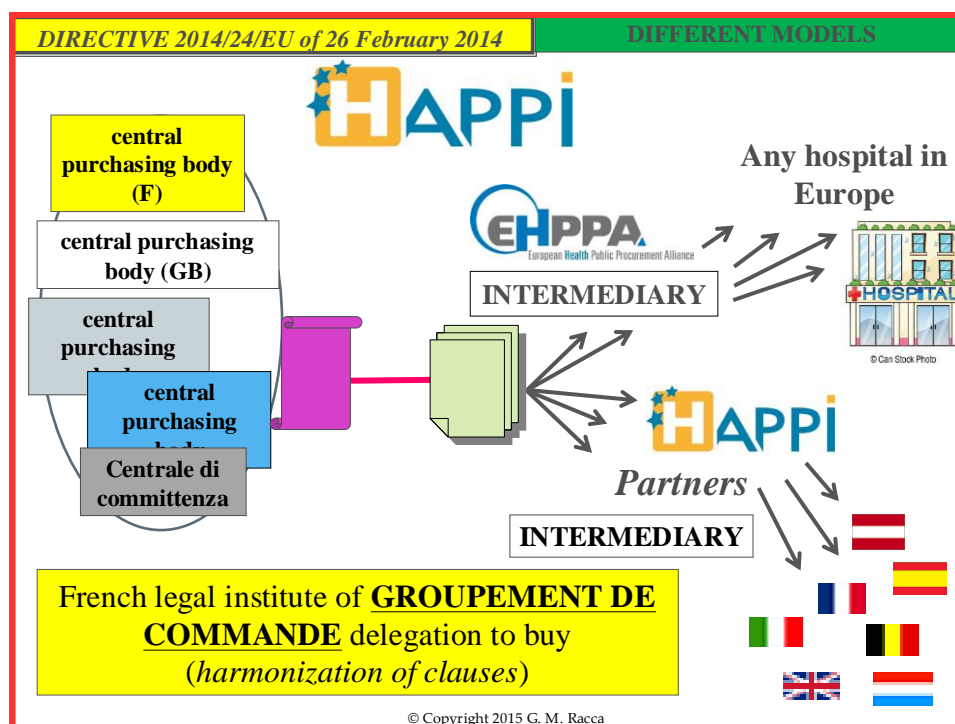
DIRECTIVE 2014/24/EU of 26 February 2014

DIFFERENT MODELS

HAPPI

central purchasing body (F)

central purchasing body (GB)

central purchasing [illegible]

central purchasing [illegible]

Centrale di committenza

Any hospital in Europe

EHPPA
European Health Public Procurement Alliance

INTERMEDIARY

HOSPITAL

© Can Stock Photo

HAPPI

Partners

INTERMEDIARY

French legal institute of GROUPEMENT DE COMMANDE delegation to buy (harmonization of clauses)

© Copyright 2015 G. M. Racca